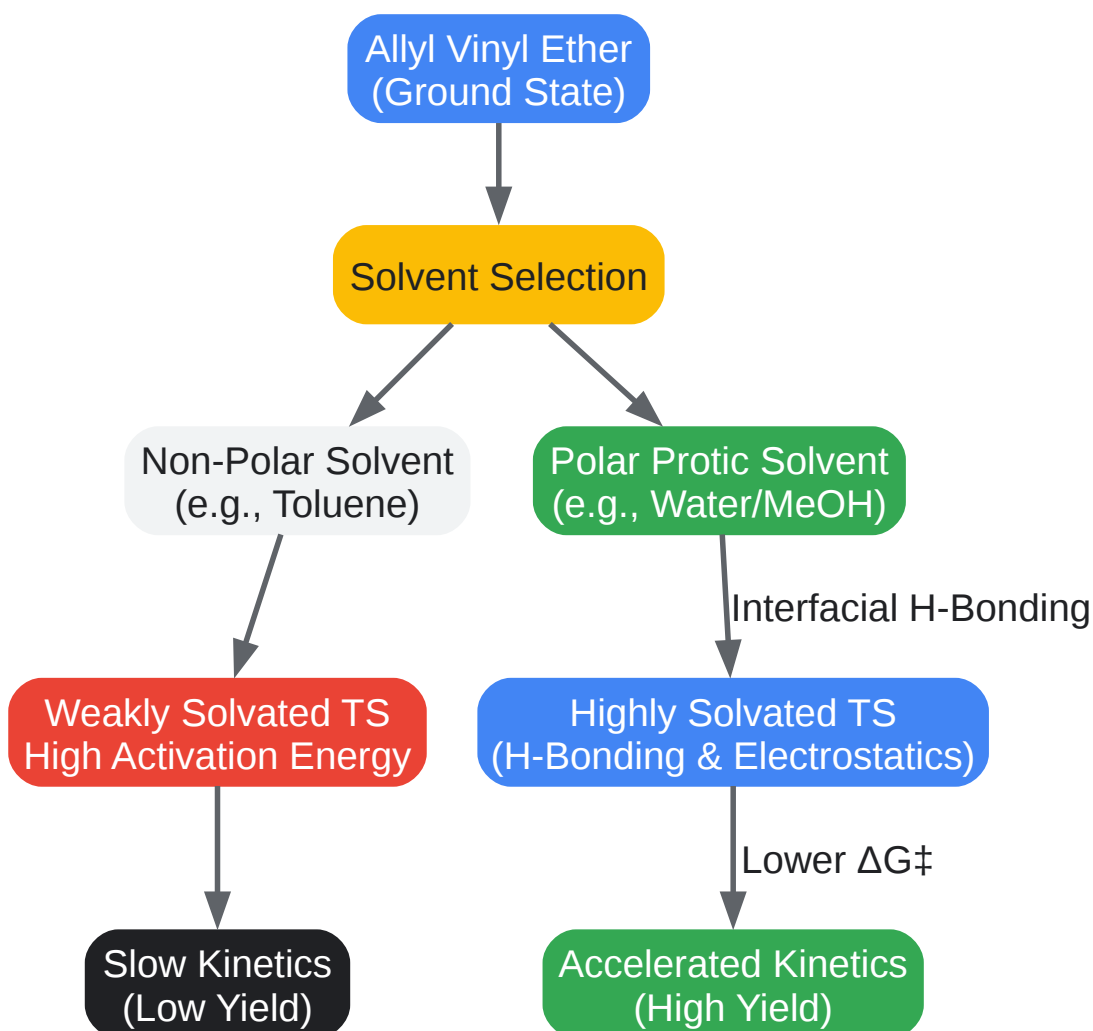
Allyl Vinyl Ether
(Ground State)

Solvent Selection

Non-Polar Solvent
(e.g., Toluene)

Polar Protic Solvent
(e.g., Water/MeOH)

Interfacial H-Bonding

Weakly Solvated TS
High Activation Energy

Highly Solvated TS
(H-Bonding & Electrostatics)

Lower $\Delta G‡$

Slow Kinetics
(Low Yield)

Accelerated Kinetics
(High Yield)